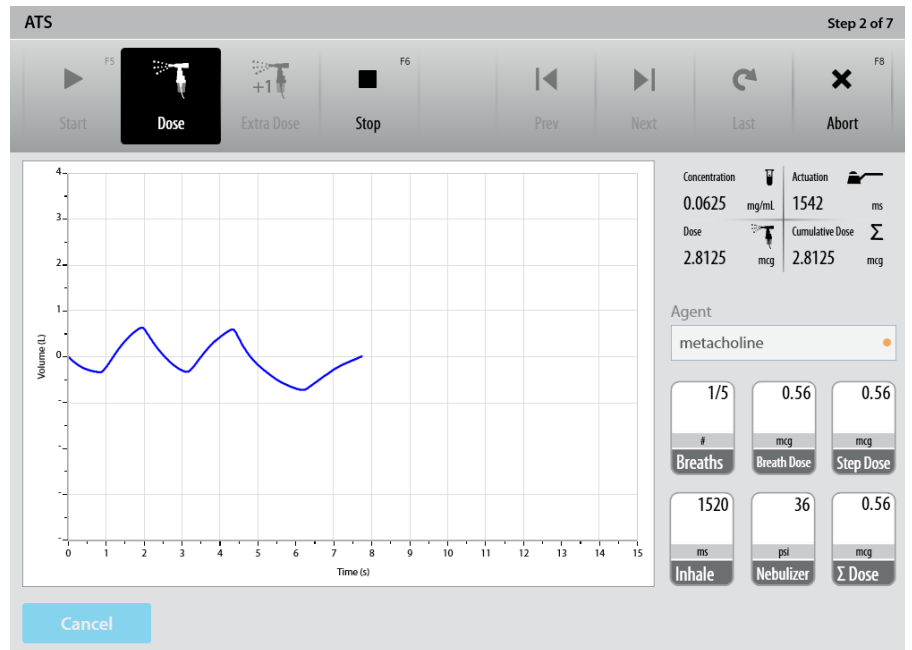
ATS

Step 2 of 7

F5 Start

Dose

+1 Extra Dose

F6 Stop

Prev

Next

Last

F8 Abort

4
3
2
1
0
-1
-2
-3
-4

Volume (L)

0 1 2 3 4 5 6 7 8 9 10 11 12 13 14 15

Time (s)

Concentration
0.0625 mg/mL

Actuation
1542 ms

Dose
2.8125 mcg

Cumulative Dose $\Sigma$
2.8125 mcg

Agent

metacholine

1/5
#
Breaths

0.56
mcg
Breath Dose

0.56
mcg
Step Dose

1520
ms
Inhale

36
psi
Nebulizer

0.56
mcg
$\Sigma$ Dose

Cancel